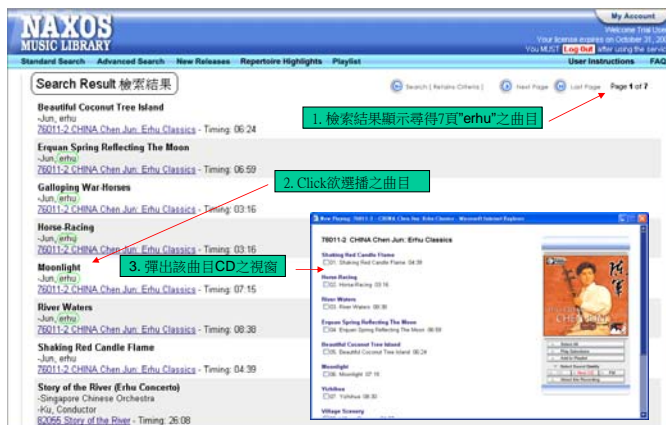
NAXOS MUSIC LIBRARY

My Account
Welcome Trial Use
Your license expires on October 31, 20
You MUST Log Out after using the servi

Standard Search  Advanced Search  New Releases  Repertoire Highlights  Playlist  User Instructions  FAQ

Search Result 檢索結果

Search [ Retains Criteria ]  Next Page  Last Page  Page 1 of 7

1. 檢索結果顯示尋得7頁"erhu"之曲目

Beautiful Coconut Tree Island
-Jun, erhu
76011-2 CHINA Chen Jun: Erhu Classics - Timing: 06:24

Erquan Spring Reflecting The Moon
-Jun, erhu
76011-2 CHINA Chen Jun: Erhu Classics - Timing: 06:59

2. Click欲選播之曲目

Galloping War-Horses
-Jun, erhu
76011-2 CHINA Chen Jun: Erhu Classics - Timing: 03:16

Horse Racing
-Jun, erhu
76011-2 CHINA Chen Jun: Erhu Classics - Timing: 03:16

3. 彈出該曲目CD之視窗

Moonlight
-Jun, erhu
76011-2 CHINA Chen Jun: Erhu Classics - Timing: 07:15

River Waters
-Jun, erhu
76011-2 CHINA Chen Jun: Erhu Classics - Timing: 08:38

Shaking Red Candle Flame
-Jun, erhu
76011-2 CHINA Chen Jun: Erhu Classics - Timing: 04:39

Story of the River (Erhu Concerto)
-Singapore Chinese Orchestra
-Ku, Conductor
82056 Story of the River - Timing: 26:08

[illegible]

76011-2 CHINA Chen Jun: Erhu Classics

Shaking Red Candle Flame
01 Shaking Red Candle Flame 04:39
Horse Racing
02 Horse Racing 03:16
River Waters
03 River Waters 08:38
Erquan Spring Reflecting The Moon
04 Erquan Spring Reflecting The Moon 06:59
Beautiful Coconut Tree Island
05 Beautiful Coconut Tree Island 06:24
Moonlight
06 Moonlight 07:15
Yizhihua
07 Yizhihua 06:30
Village Scenery

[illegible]